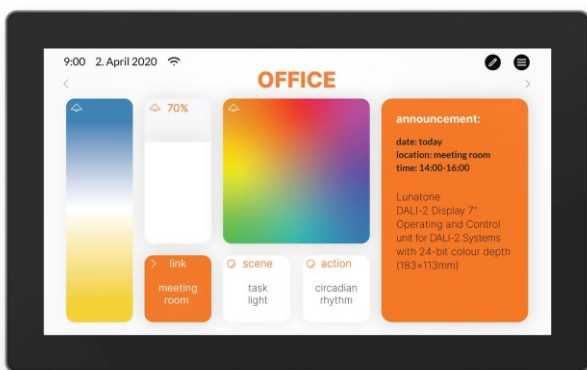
9:00 2. April 2020

OFFICE

70%

link
meeting room

scene
task light

action
circadian rhythm

announcement:

date: today
location: meeting room
time: 14:00-16:00

Lunatone
DALI-2 Display 7"
Operating and Control unit for DALI-2 Systems with 24-bit colour depth (183×113mm)